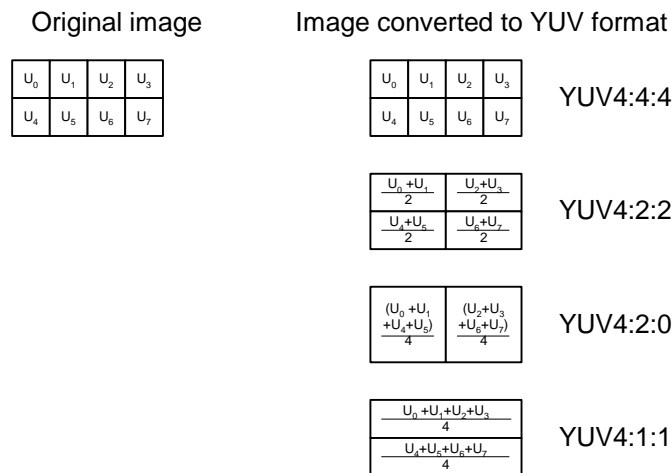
Original image

| $U_0$ | $U_1$ | $U_2$ | $U_3$ |
|---|---|---|---|
| $U_4$ | $U_5$ | $U_6$ | $U_7$ |

Image converted to YUV format

| $U_0$ | $U_1$ | $U_2$ | $U_3$ |
|---|---|---|---|
| $U_4$ | $U_5$ | $U_6$ | $U_7$ |

YUV4:4:4

| $\frac{U_0+U_1}{2}$ | $\frac{U_2+U_3}{2}$ |
|---|---|
| $\frac{U_4+U_5}{2}$ | $\frac{U_6+U_7}{2}$ |

YUV4:2:2

| $\frac{(U_0+U_1+U_4+U_5)}{4}$ | $\frac{(U_2+U_3+U_6+U_7)}{4}$ |
|---|---|

YUV4:2:0

| $\frac{U_0+U_1+U_2+U_3}{4}$ |
|---|
| $\frac{U_4+U_5+U_6+U_7}{4}$ |

YUV4:1:1